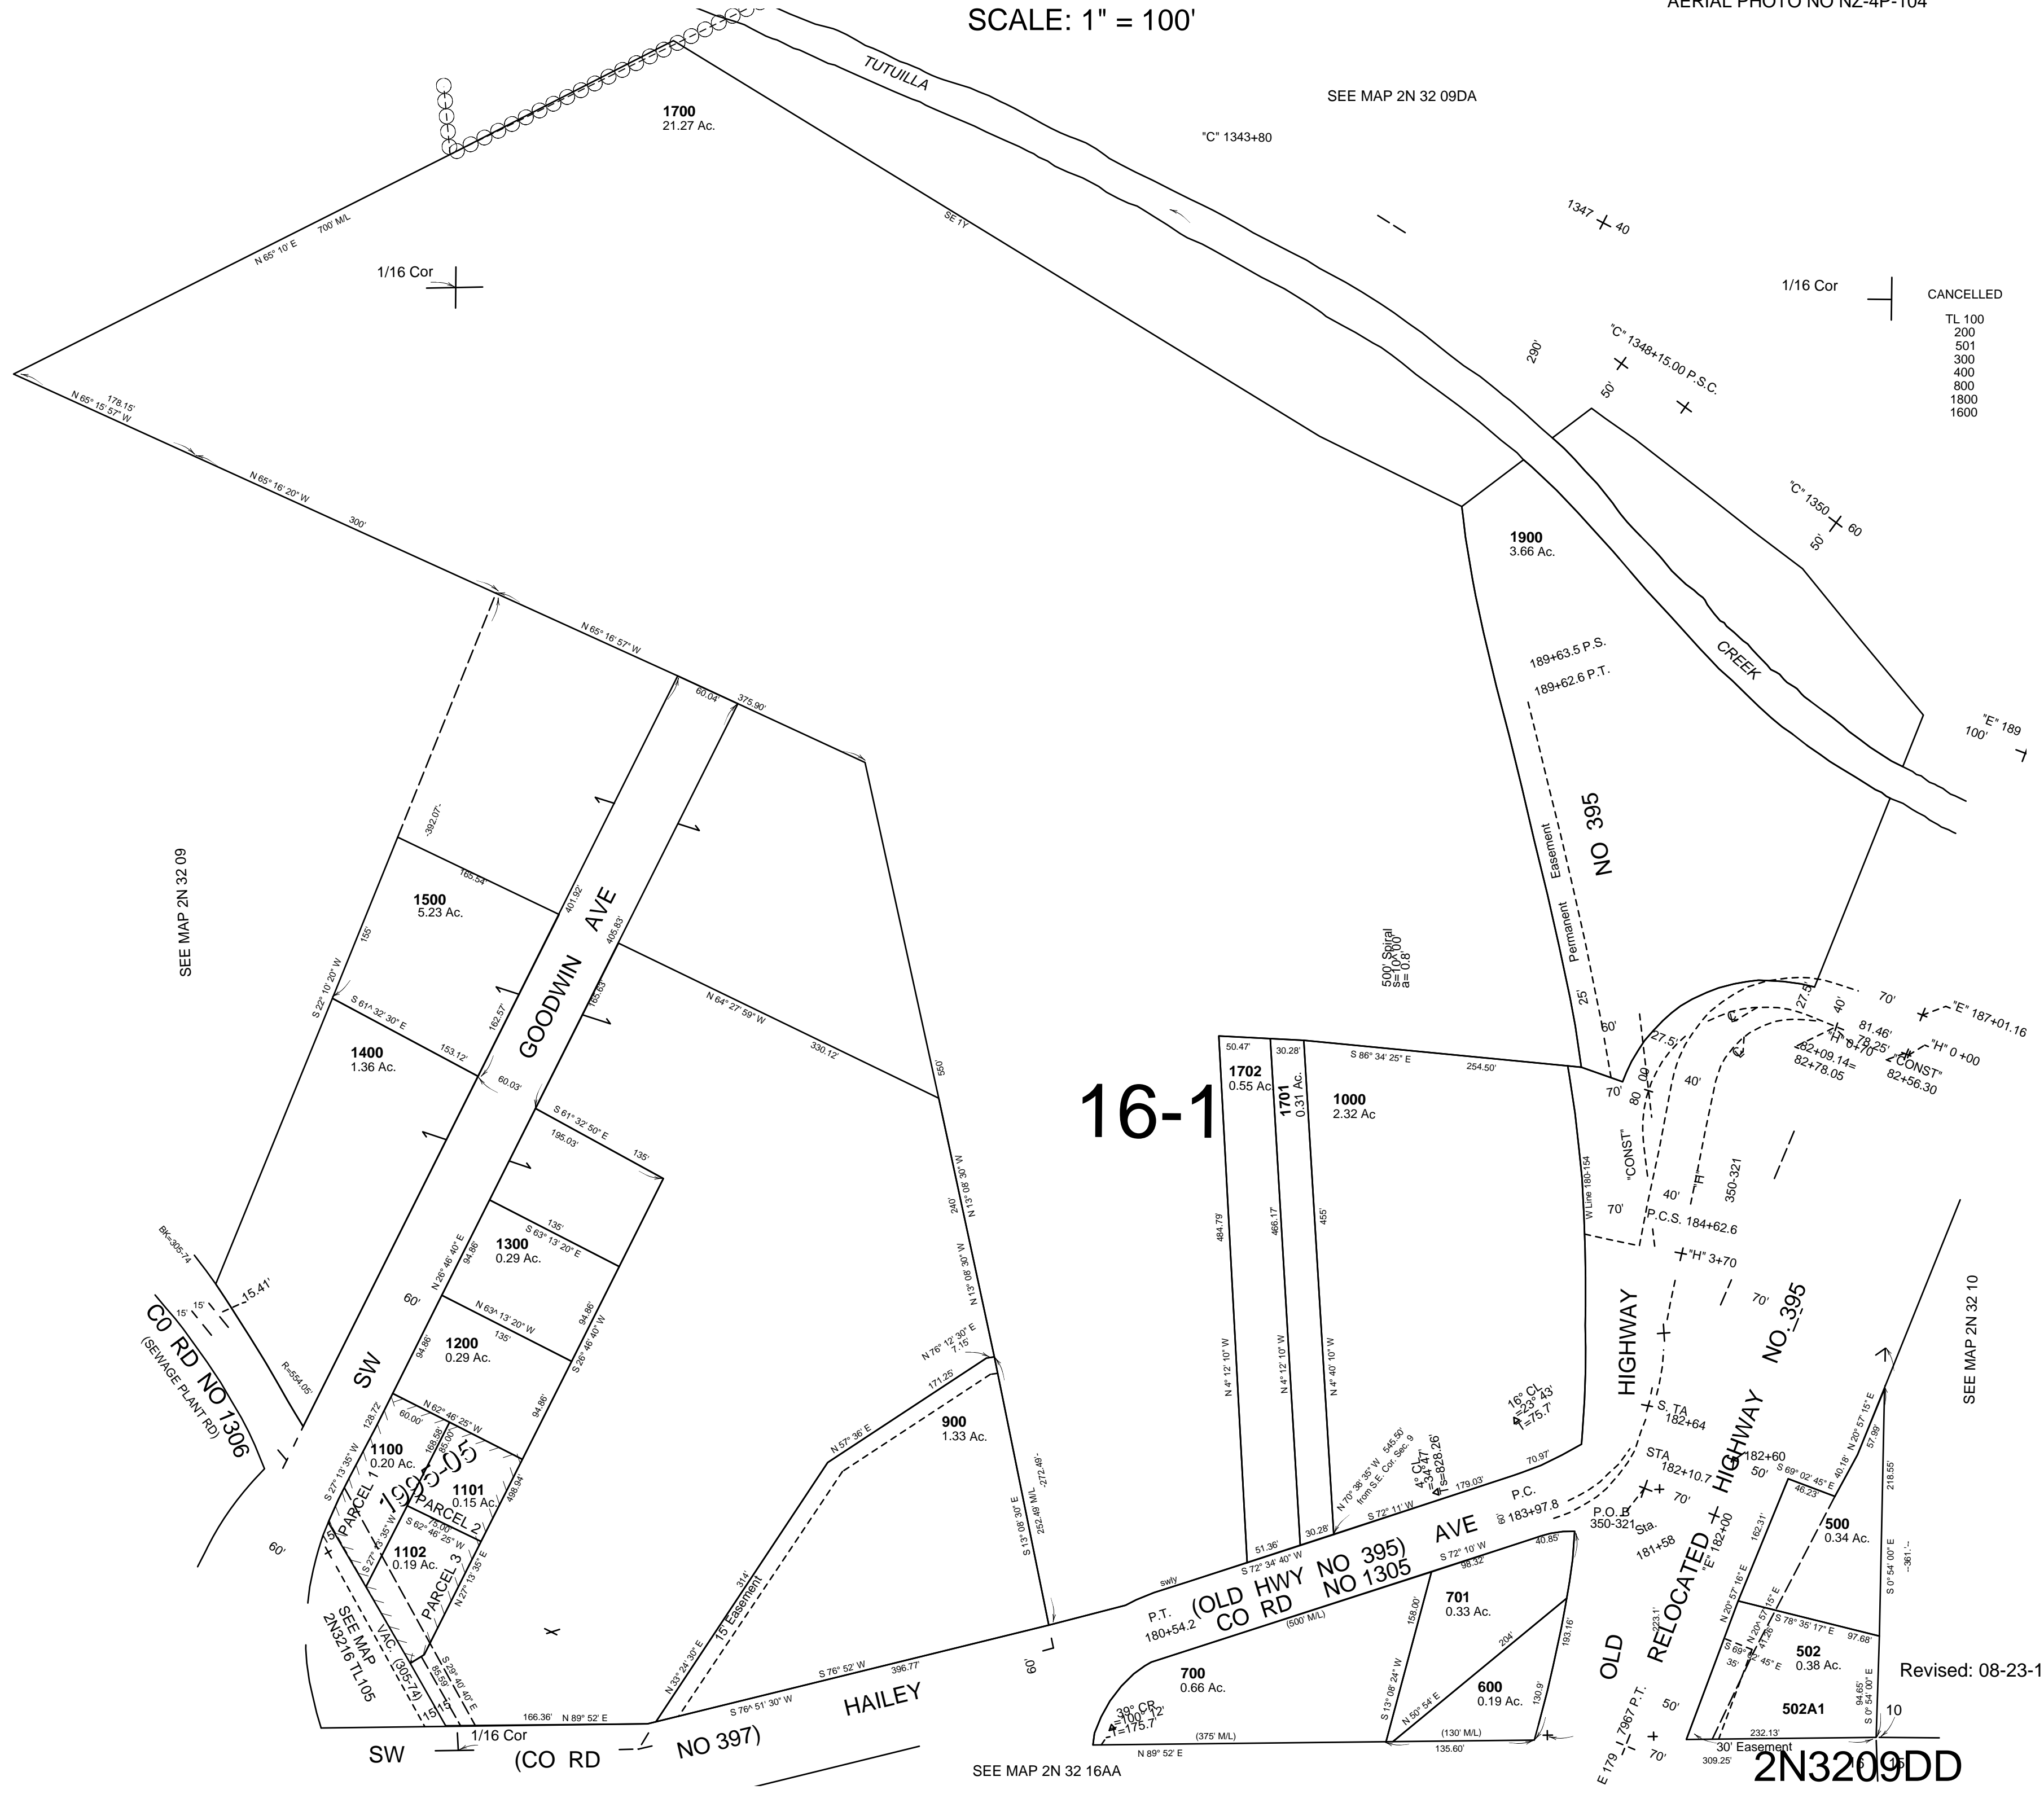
SCALE: 1" = 100'

AERIAL PHOTO NO NZ-4P-104

TUTUILLA

SEE MAP 2N 32 09DA

1700
21.27 Ac.

"C" 1343+80

1347 + 40

N 65° 10' E 700' M/L

SE 1V

1/16 Cor

1/16 Cor

CANCELLED
TL 100
200
501
300
400
800
1800
1600

290'

"C" 1348+15.00 P.S.C.

50'

N 65° 15' 57" W 178.15'

N 65° 16' 20" W

300'

"C" 1350 + 60

50'

1900
3.66 Ac.

N 65° 16' 57" W

189+63.5 P.S.
189+62.6 P.T.

CREEK

"E" 189
100'

60.04'
375.90'

NO 395

Permanent Easement

SEE MAP 2N 32 09

392.07'

GOODWIN AVE

1500
5.23 Ac.

165.54'
401.92'
405.63'
155'

500' Spiral
s=10x100
a= 0.8°

S 22° 10' 20" W

N 64° 27' 59" W

S 61° 32' 30" E
162.57'
165.63'

330.12'

25'

60'

27.5'
40'
70'

"E" 187+01.16

1400
1.36 Ac.

153.12'
60.03'

550'

16-1

50.47'
30.28'
S 86° 34' 25" E
254.50'

1702
0.55 Ac.

1701
0.31 Ac.

1000
2.32 Ac

70'

27.5'

40'

81.46'
78.25'

"H" 0+70
82+09.14=
82+78.05

"CONST"
82+56.30

"H" 0 +00

80'

S 61° 32' 50" E
195.03'
135'

N 13° 08' 30" W
240'

"CONST"

W Line 180-154

"H"

350-321

40'

70'

P.C.S. 184+62.6

BK-305-74

135'
S 63° 13' 20" E

1300
0.29 Ac.

N 26° 46' 40" E
94.86'

484.79'
466.17'
455'

+"H" 3+70

15.41'

60'

N 63° 13' 20" W
135'
94.86'

N 13° 08' 30" W

70'

CO RD NO 1306
(SEWAGE PLANT RD)

15' 15'

1200
0.29 Ac.

S 26° 46' 40" W

N 76° 12' 30" E
7.15'

HIGHWAY

NO 395

SEE MAP 2N 32 10

R=554.05'

SW

94.86'

171.25'

N 4° 12' 10" W
N 4° 12' 10" W
N 4° 40' 10" W

128.72'
60.00'
N 62° 46' 25" W
169.58'
85.00'
94.86'

900
1.33 Ac.

N 57° 36' E

272.49'

16° CL
Δ=23° 43'
T=75.7'

S. TA
182+64

1100
0.20 Ac.

1995-05

1101
0.15 Ac.

498.94'

N 70° 36' 35" W 545.50' from S.E. Cor. Sec. 9

4° CL
Δ=34°47'
L=828.26'

70.97'

STA
182+10.7

182+60
50'

40.18'
N 20° 57' 15" E
57.99'
S 69° 02' 45" E
46.23'

218.55'

PARCEL 1
PARCEL 2
PARCEL 3

S 27° 13' 35" W

S 62° 46' 25" W
75.00'

S 13° 08' 30" E
252.49' M/L

S 72° 11' W
179.03'

P.C.
183+97.8

P.O.B.
350-321
Sta.
181+58

70'

HIGHWAY

500
0.34 Ac.

60'

1102
0.19 Ac.

S 27° 13' 35" W

N 27° 13' 35" E

51.36'
30.28'

S 72° 34' 40" W

AVE

S 72° 10' W
98.32'

40.85'

RELOCATED

"E" 182+00

162.31'

S 0° 54' 00" E

361'

SEE MAP 2N32 16 TL105

VAC. (305-74)

314'

15' Easement

Swly

(OLD HWY NO 395)
CO RD NO 1305

701
0.33 Ac.

158.00'

193.16'

N 20° 57' 15" E

S 78° 35' 17" E
97.68'

N 33° 24' 30" E

P.T.
180+54.2

(500' M/L)

204'

OLD

223.1'

502
0.38 Ac.

Revised: 08-23-1

S 29° 40' 40" E
85.59'

60'

700
0.66 Ac.

S 13° 08' 24" W

600
0.19 Ac.

130.9'

94.65'
S 0° 54' 00" E

S 76° 52' W
396.77'

S 76° 51' 30" W

HAILEY

39° CR
Δ=100° 12'
T=175.7'

N 50° 54' E

50'

502A1

10

15 15

166.36'
N 89° 52' E

1/16 Cor

(375' M/L)

(130' M/L)

135.60'

232.13'

SW

(CO RD NO 397)

N 89° 52' E

E 179 + 79.67 P.T.

70'

30' Easement

309.25'

SEE MAP 2N 32 16AA

2N3209DD